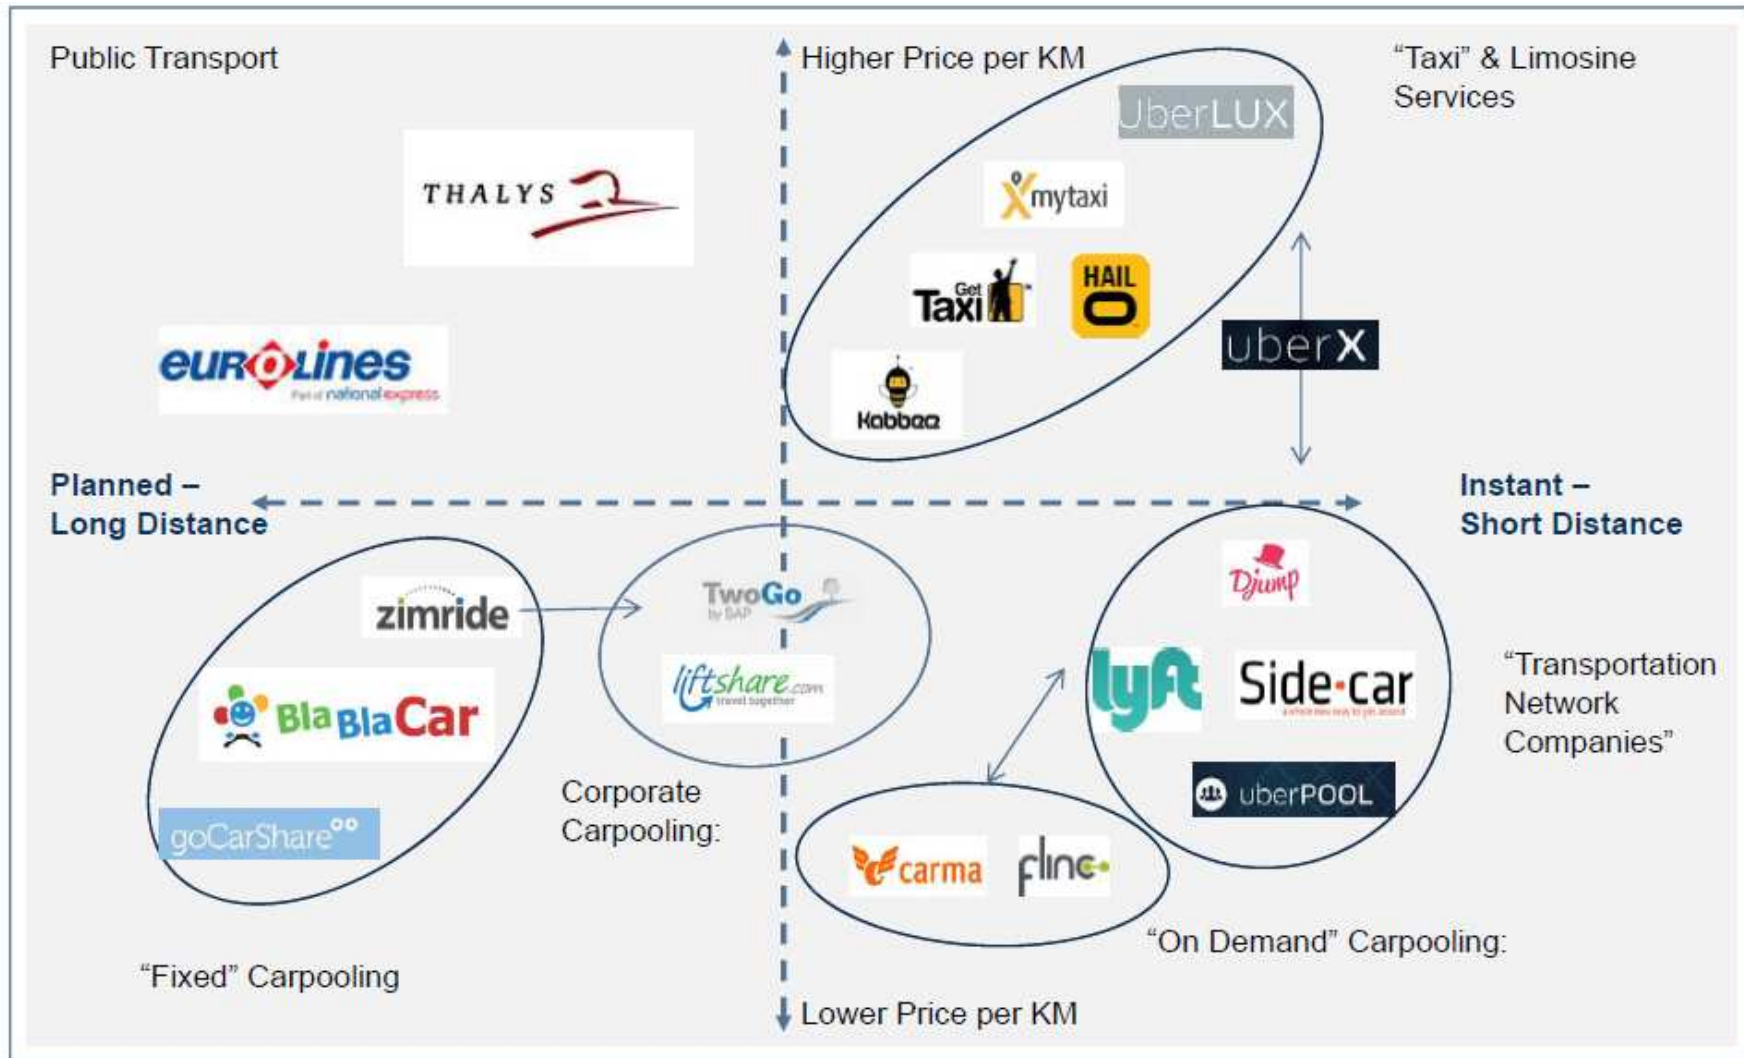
Public Transport

Higher Price per KM

“Taxi” & Limosine Services

THALYS

UberLUX

mytaxi

Get Taxi

HAIL O

uberX

eurolines
Part of national express

Kabbee

Planned – Long Distance

Instant – Short Distance

zimride

TwoGo by SAP

Djump

BlaBlaCar

liftshare.com travel together

lyft

Side.car
a whole new way to get around

“Transportation Network Companies”

uberPOOL

goCarShare

Corporate Carpooling:

carma

flinc

“On Demand” Carpooling:

“Fixed” Carpooling

Lower Price per KM